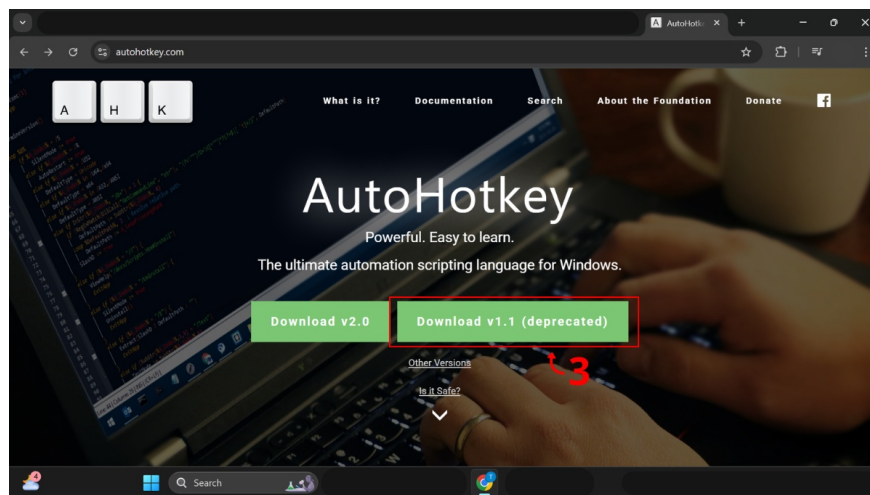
AutoHotk ×
+
autohotkey.com

A H K

What is it? Documentation Search About the Foundation Donate

AutoHotkey

Powerful. Easy to learn.

The ultimate automation scripting language for Windows.

Download v2.0 Download v1.1 (deprecated)

Other Versions

Is it Safe?

3

Search